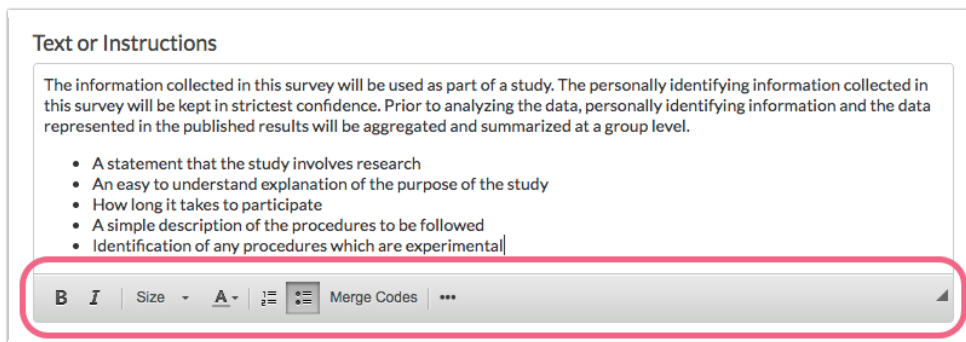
Text or Instructions

The information collected in this survey will be used as part of a study. The personally identifying information collected in this survey will be kept in strictest confidence. Prior to analyzing the data, personally identifying information and the data represented in the published results will be aggregated and summarized at a group level.

- A statement that the study involves research
- An easy to understand explanation of the purpose of the study
- How long it takes to participate
- A simple description of the procedures to be followed
- Identification of any procedures which are experimental

B I Size A Merge Codes •••